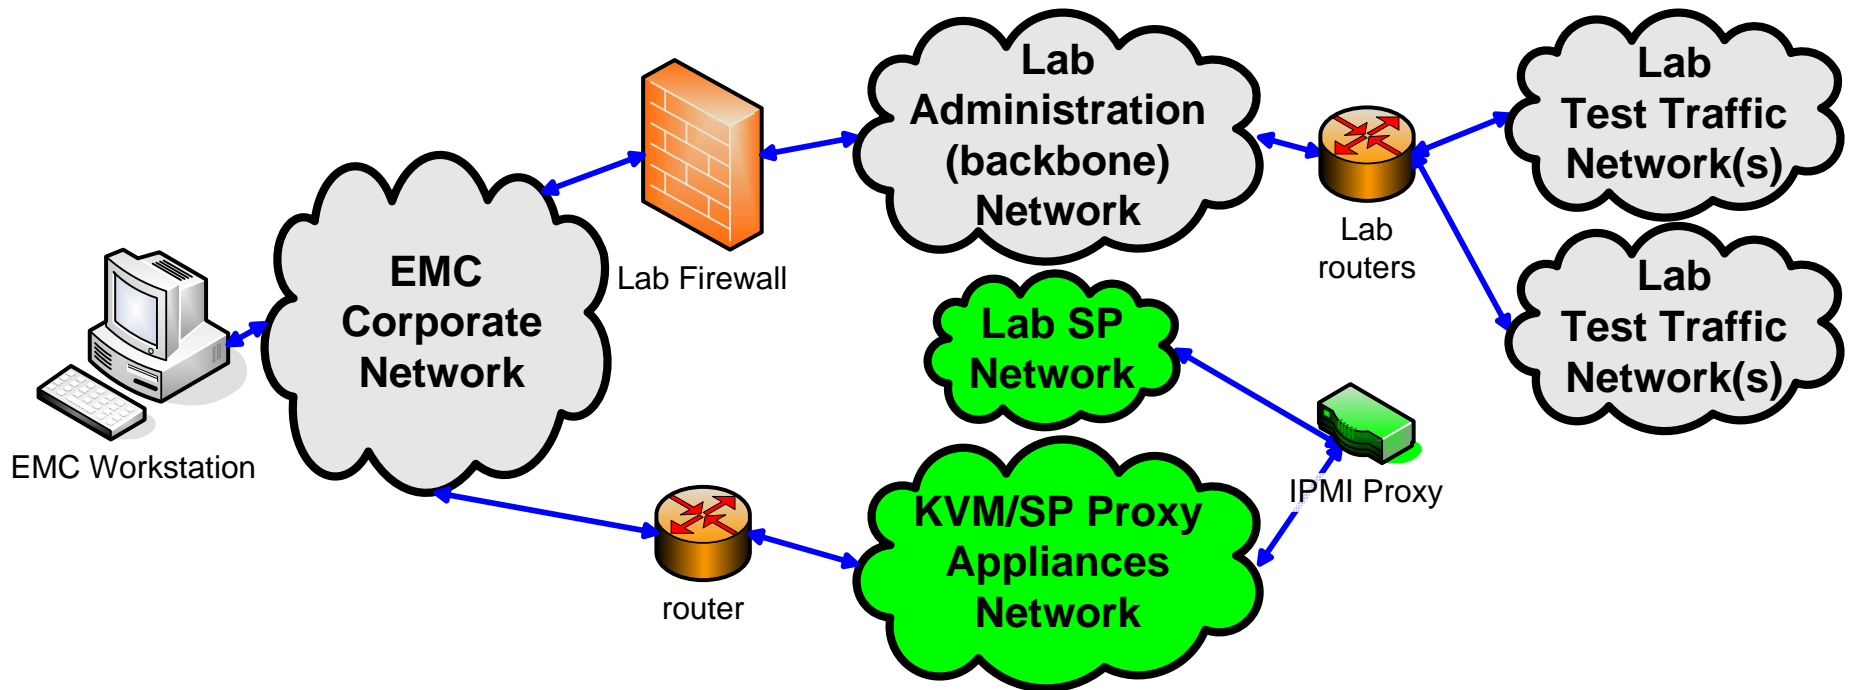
EMC Workstation

EMC Corporate Network

Lab Firewall

Lab Administration (backbone) Network

Lab routers

Lab Test Traffic Network(s)

Lab Test Traffic Network(s)

Lab SP Network

IPMI Proxy

router

KVM/SP Proxy Appliances Network